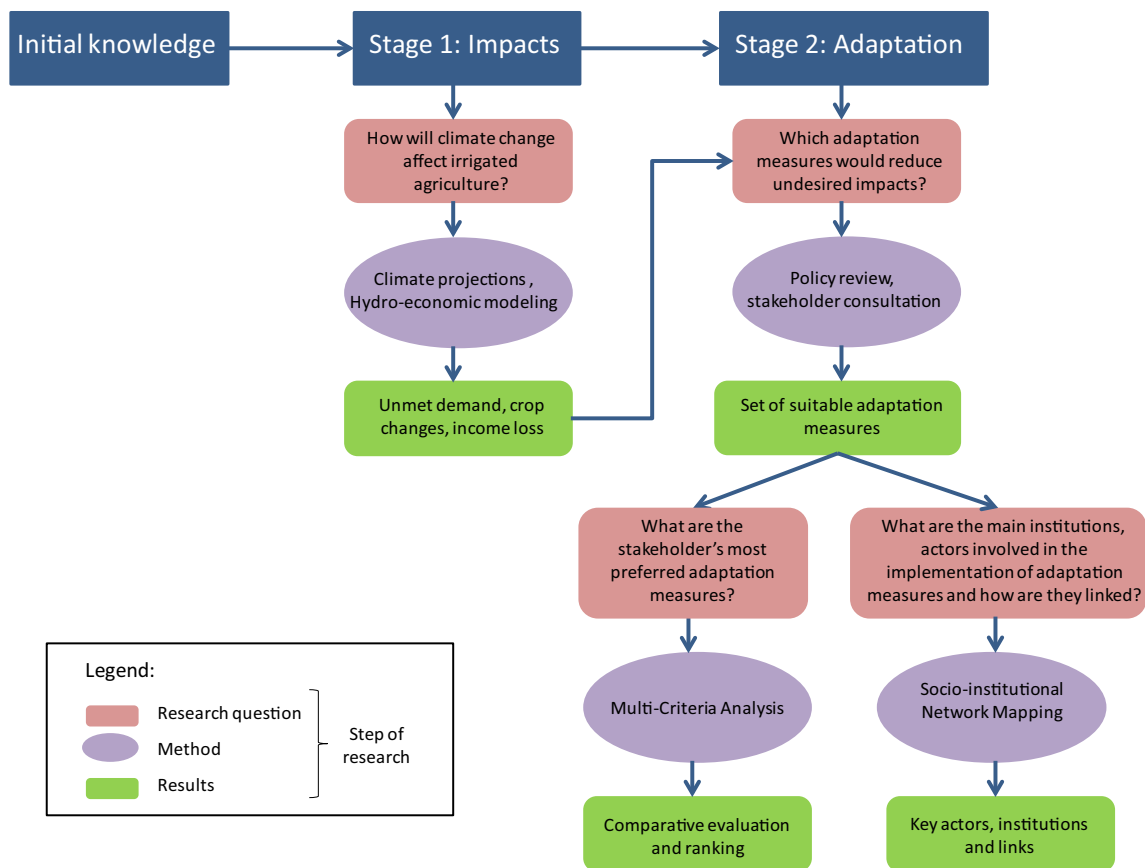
Initial knowledge

Stage 1: Impacts

Stage 2: Adaptation

How will climate change affect irrigated agriculture?

Climate projections , Hydro-economic modeling

Unmet demand, crop changes, income loss

Which adaptation measures would reduce undesired impacts?

Policy review, stakeholder consultation

Set of suitable adaptation measures

What are the stakeholder's most preferred adaptation measures?

Multi-Criteria Analysis

Comparative evaluation and ranking

What are the main institutions, actors involved in the implementation of adaptation measures and how are they linked?

Socio-institutional Network Mapping

Key actors, institutions and links

Legend:

Research question

Method

Results

Step of research